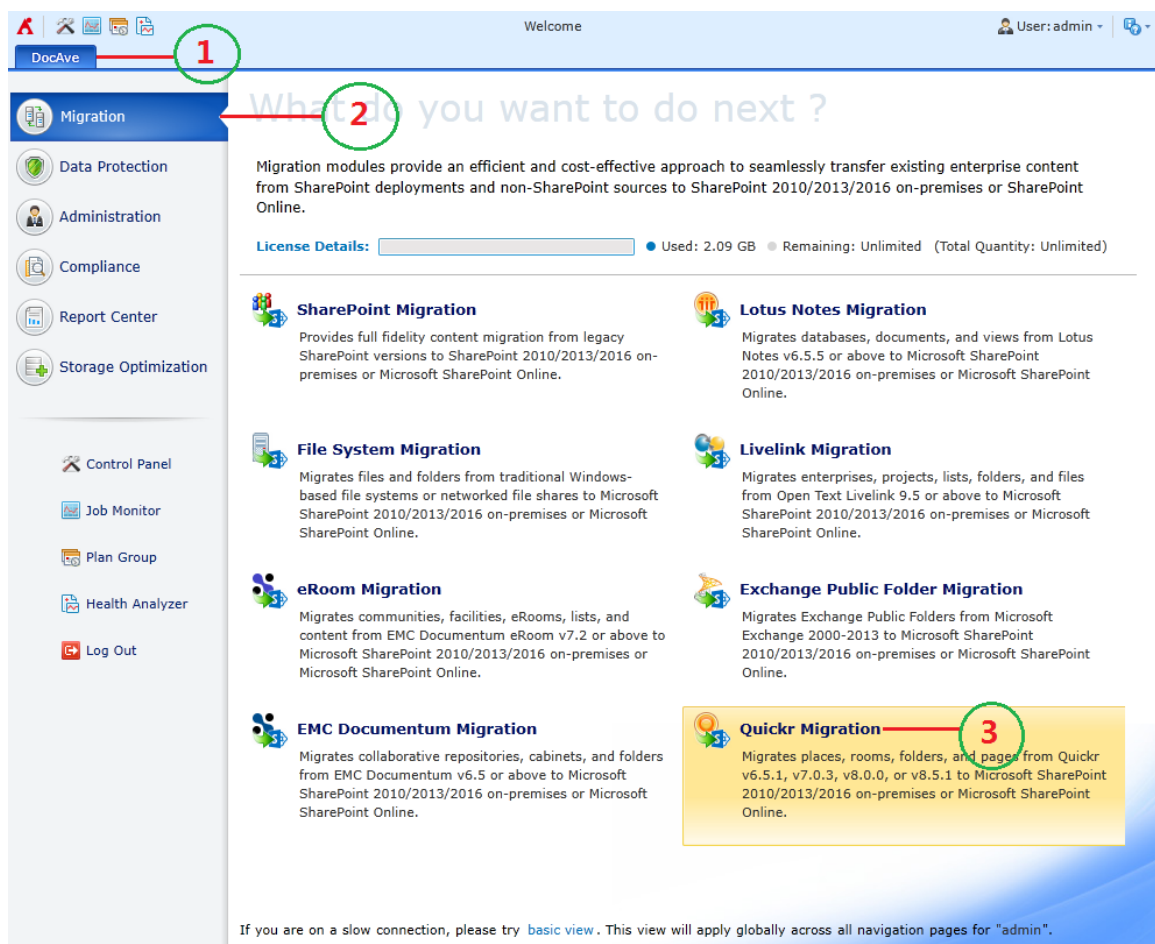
Welcome

User: admin

DocAve

1

Migration

2

Data Protection

Administration

Compliance

Report Center

Storage Optimization

Control Panel

Job Monitor

Plan Group

Health Analyzer

Log Out

What do you want to do next ?

Migration modules provide an efficient and cost-effective approach to seamlessly transfer existing enterprise content from SharePoint deployments and non-SharePoint sources to SharePoint 2010/2013/2016 on-premises or SharePoint Online.

License Details: Used: 2.09 GB Remaining: Unlimited (Total Quantity: Unlimited)

SharePoint Migration

Provides full fidelity content migration from legacy SharePoint versions to SharePoint 2010/2013/2016 on-premises or Microsoft SharePoint Online.

Lotus Notes Migration

Migrates databases, documents, and views from Lotus Notes v6.5.5 or above to Microsoft SharePoint 2010/2013/2016 on-premises or Microsoft SharePoint Online.

File System Migration

Migrates files and folders from traditional Windows-based file systems or networked file shares to Microsoft SharePoint 2010/2013/2016 on-premises or Microsoft SharePoint Online.

Livelink Migration

Migrates enterprises, projects, lists, folders, and files from Open Text Livelink 9.5 or above to Microsoft SharePoint 2010/2013/2016 on-premises or Microsoft SharePoint Online.

eRoom Migration

Migrates communities, facilities, eRooms, lists, and content from EMC Documentum eRoom v7.2 or above to Microsoft SharePoint 2010/2013/2016 on-premises or Microsoft SharePoint Online.

Exchange Public Folder Migration

Migrates Exchange Public Folders from Microsoft Exchange 2000-2013 to Microsoft SharePoint 2010/2013/2016 on-premises or Microsoft SharePoint Online.

EMC Documentum Migration

Migrates collaborative repositories, cabinets, and folders from EMC Documentum v6.5 or above to Microsoft SharePoint 2010/2013/2016 on-premises or Microsoft SharePoint Online.

Quickr Migration

3

Migrates places, rooms, folders, and pages from Quickr v6.5.1, v7.0.3, v8.0.0, or v8.5.1 to Microsoft SharePoint 2010/2013/2016 on-premises or Microsoft SharePoint Online.

If you are on a slow connection, please try basic view. This view will apply globally across all navigation pages for "admin".